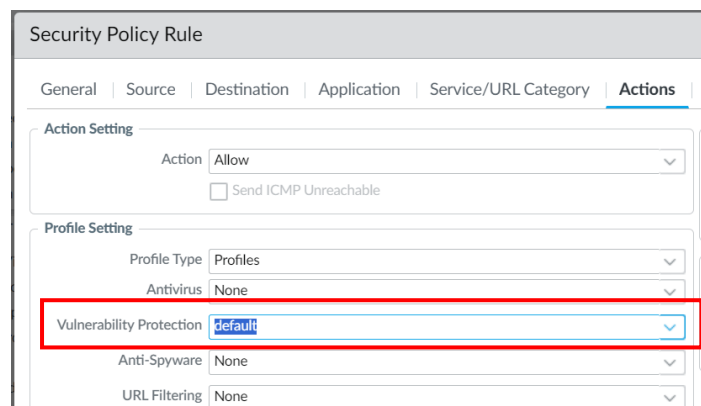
Security Policy Rule

General | Source | Destination | Application | Service/URL Category | Actions

Action Setting

Action Allow

Send ICMP Unreachable

Profile Setting

Profile Type Profiles

Antivirus None

Vulnerability Protection default

Anti-Spyware None

URL Filtering None